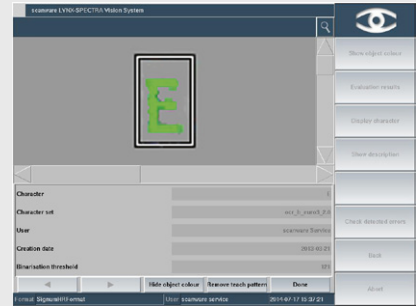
scanware LYNX-SPECTRA Vision System

E

Show object colour

Evaluation results

Display character

Show description

Check detected errors

Back

Reset

Character

Character set

User

Creation date

Binarisation threshold

E

scanware Service

2012-02-21

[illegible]

Hide object colour

Remove teach pattern

Done

Format: SignumBIO-ernst

User: scanware service

2014-07-17 15:37:21